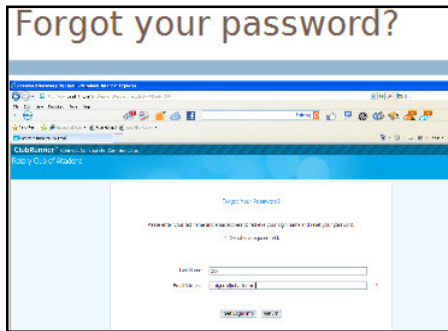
Forgot your password?

ClubRunner

Rotary Club of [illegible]

Forgot Your Password?

Please enter your last name and email address to receive your login name and reset your password.

Last Name: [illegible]

Email Address: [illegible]

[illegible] Cancel